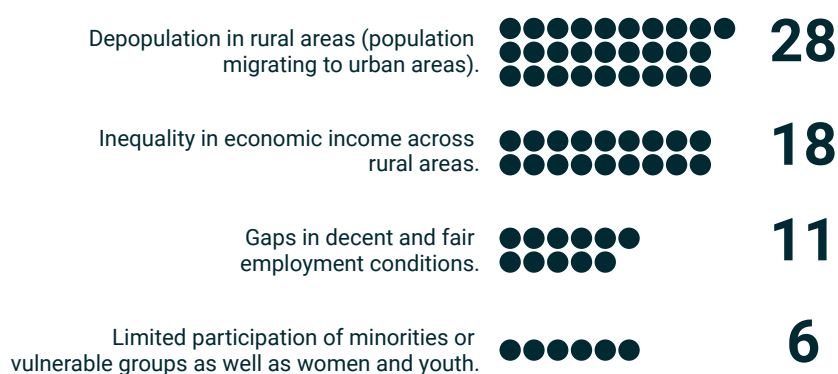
Depopulation in rural areas (population migrating to urban areas).

28

Inequality in economic income across rural areas.

18

Gaps in decent and fair employment conditions.

11

Limited participation of minorities or vulnerable groups as well as women and youth.

6